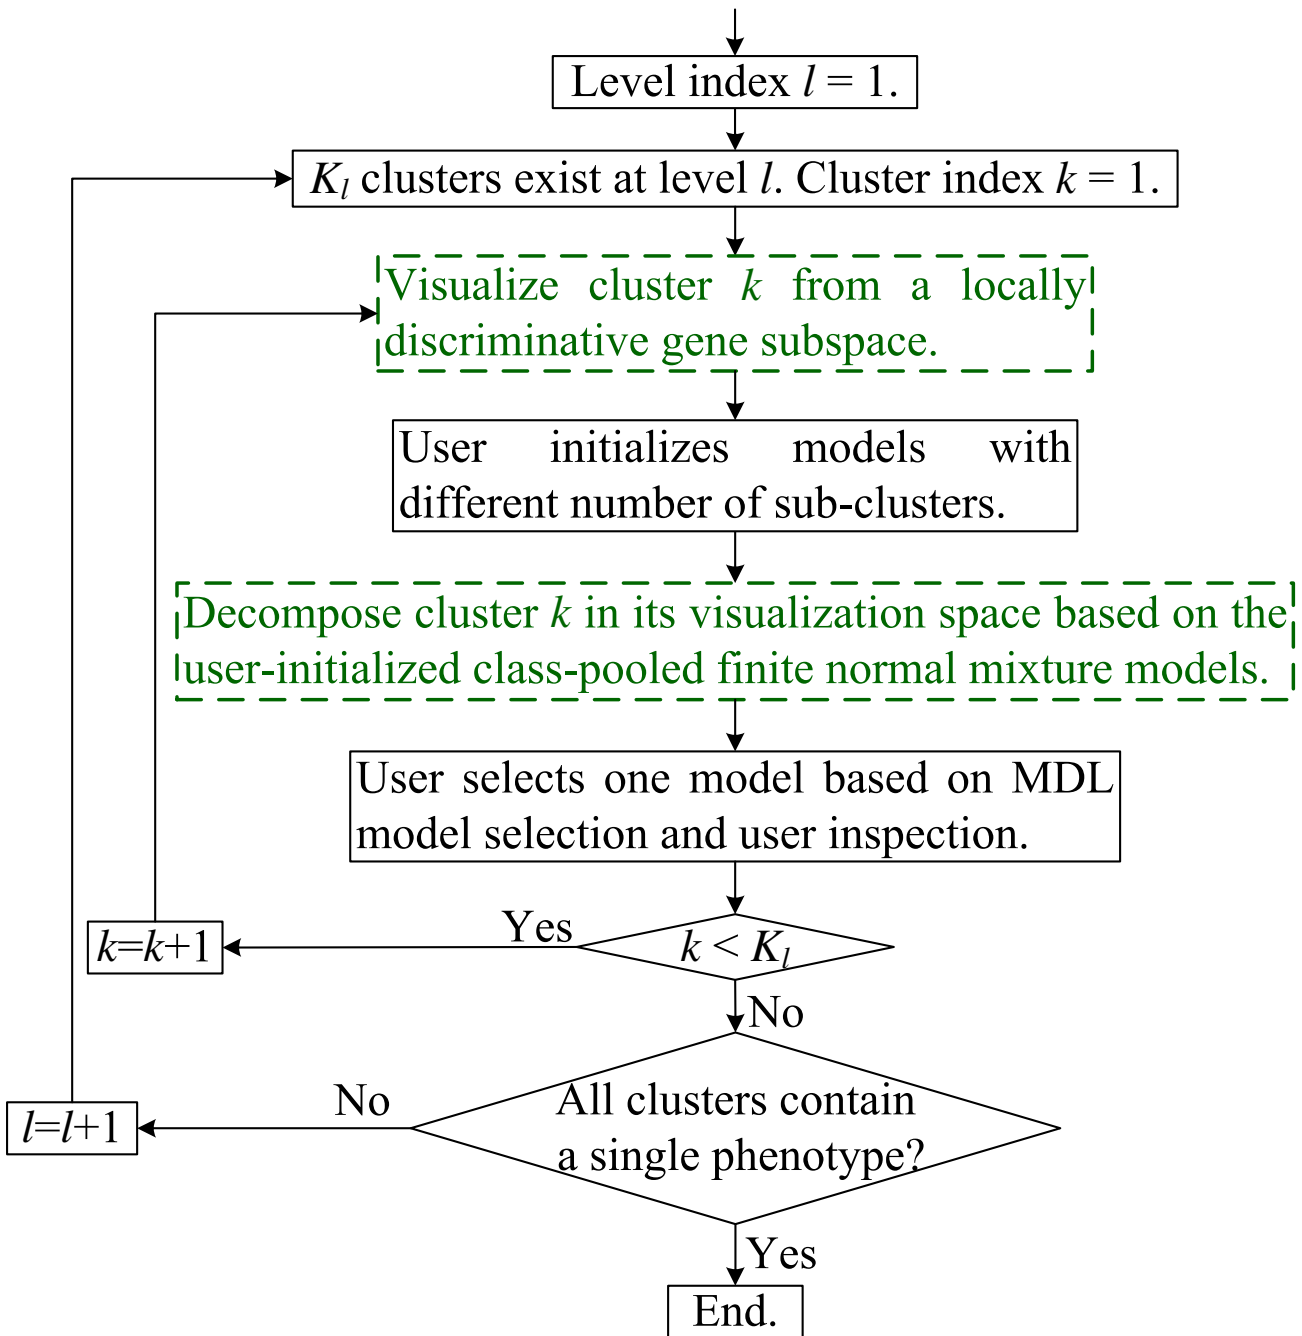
Level index $l = 1$.

$K_l$ clusters exist at level $l$. Cluster index $k = 1$.

Visualize cluster $k$ from a locally discriminative gene subspace.

User initializes models with different number of sub-clusters.

Decompose cluster $k$ in its visualization space based on the user-initialized class-pooled finite normal mixture models.

User selects one model based on MDL model selection and user inspection.

$k < K_l$

Yes

$k=k+1$

No

All clusters contain a single phenotype?

No

$l=l+1$

Yes

End.